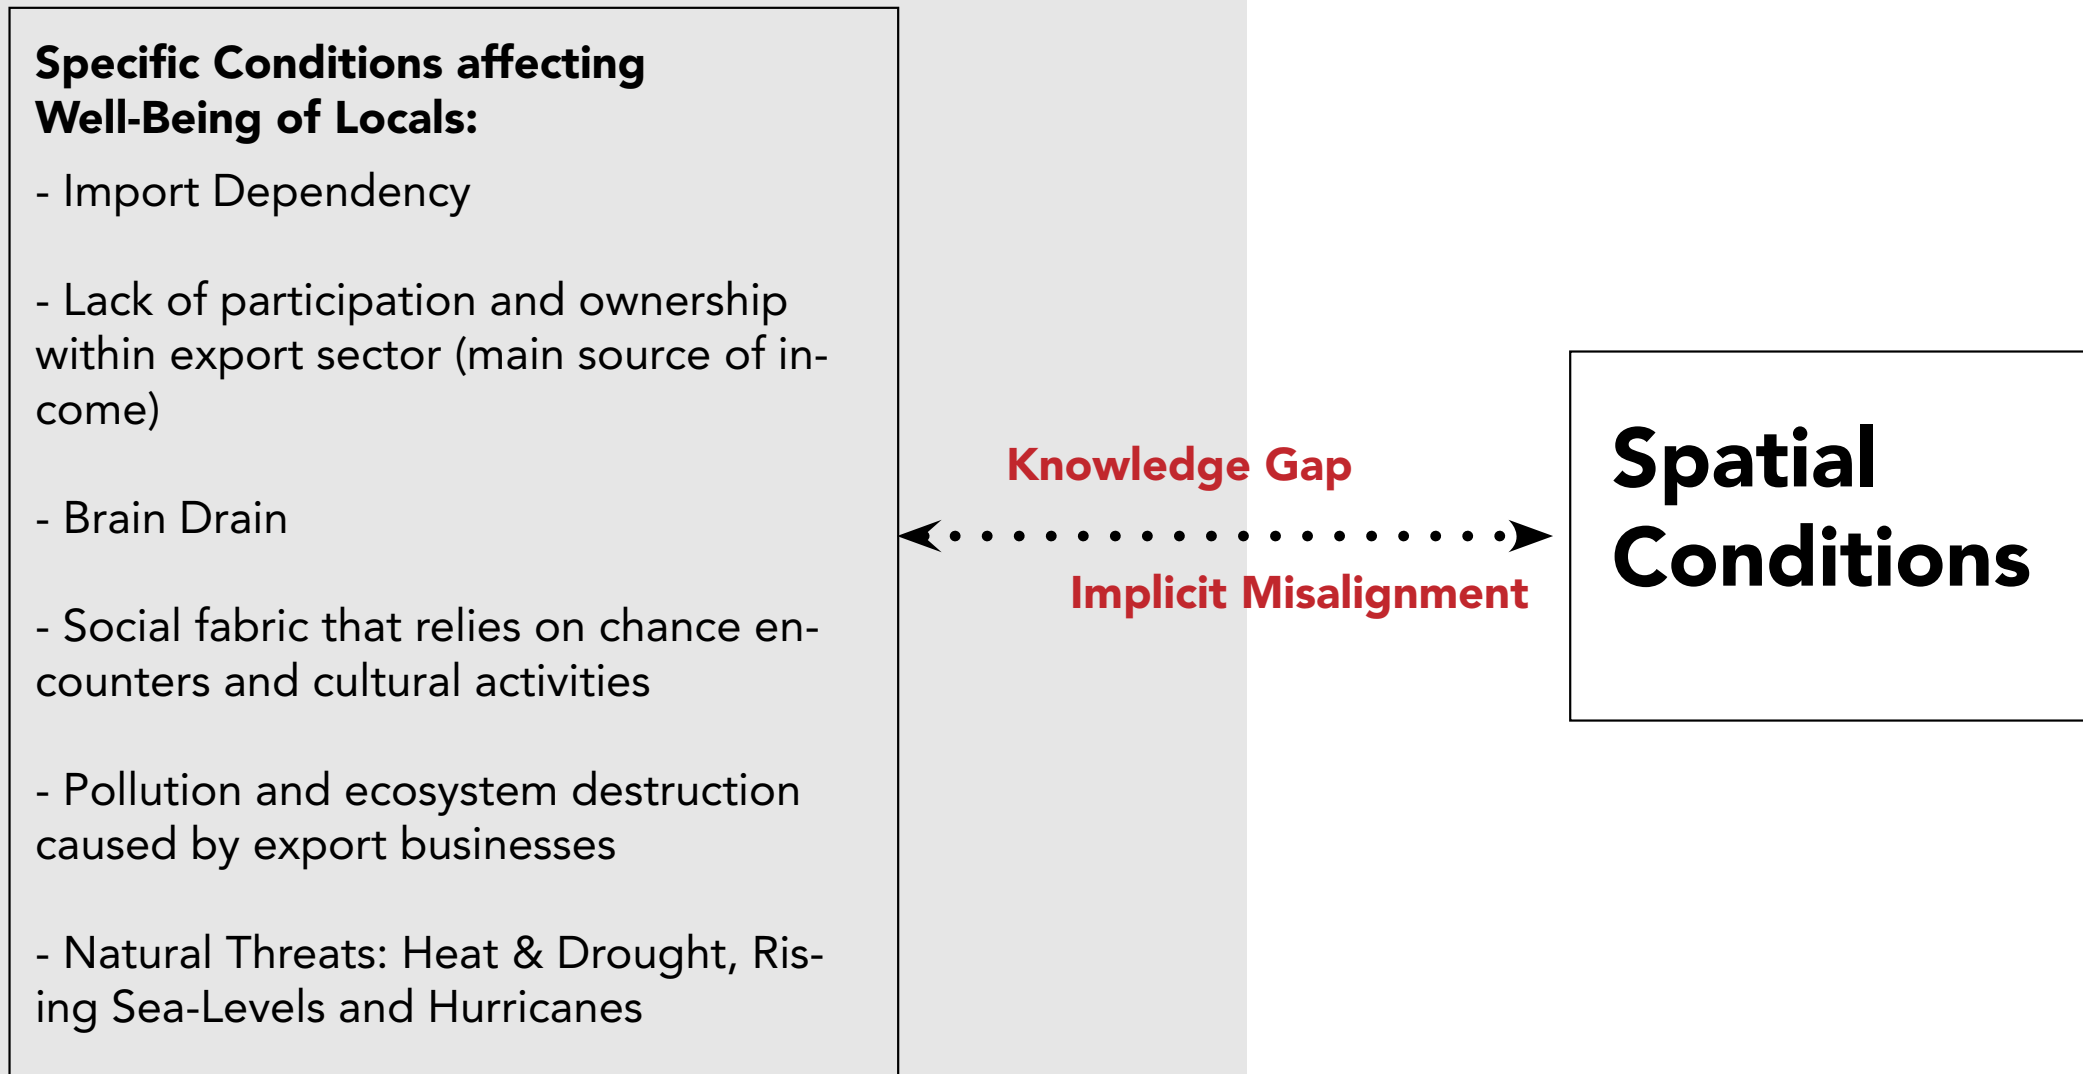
Specific Conditions affecting Well-Being of Locals:

- Import Dependency

- Lack of participation and ownership within export sector (main source of income)

- Brain Drain

- Social fabric that relies on chance encounters and cultural activities

- Pollution and ecosystem destruction caused by export businesses

- Natural Threats: Heat & Drought, Rising Sea-Levels and Hurricanes

Knowledge Gap

Implicit Misalignment

Spatial Conditions